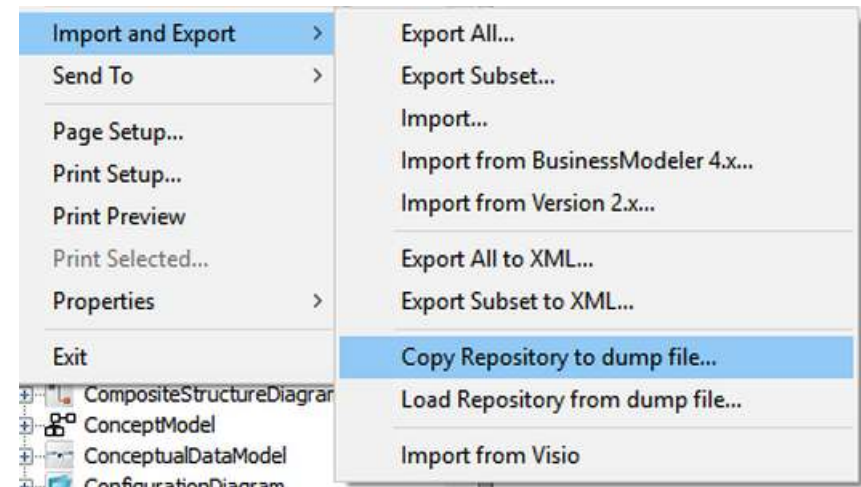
Import and Export >
Send To >
Page Setup...
Print Setup...
Print Preview
Print Selected...
Properties >
Exit

Export All...
Export Subset...
Import...
Import from BusinessModeler 4.x...
Import from Version 2.x...
Export All to XML...
Export Subset to XML...
Copy Repository to dump file...
Load Repository from dump file...
Import from Visio

CompositeStructureDiagrar
ConceptModel
ConceptualDataModel
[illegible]